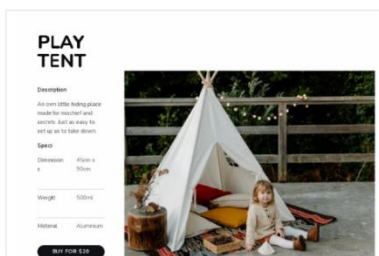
PLAY TENT

Description

An own little hiding place made for mischief and secrets. Just as easy to set up as to take down.

Specs

| Dimensions | 45cm x 50cm |
|---|---|
| Weight | 500ml |
| Material | Aluminium |

BUY FOR $39